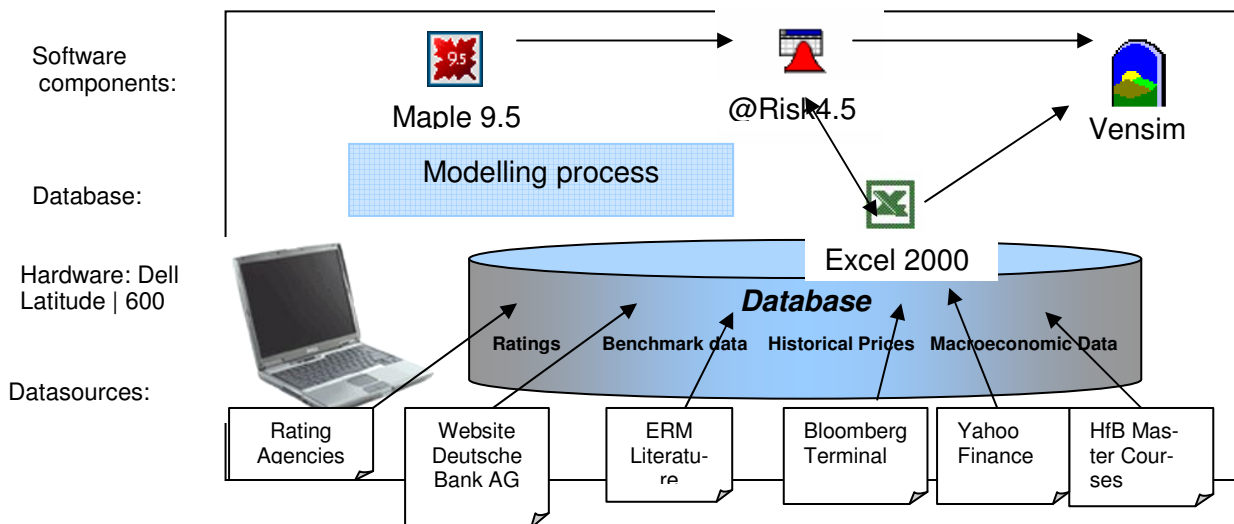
Software components:

Database:

Hardware: Dell Latitude | 600

Datasources:

9.5

Maple 9.5

@Risk4.5

Vensim

Modelling process

Excel 2000

Database

Ratings

Benchmark data

Historical Prices

Macroeconomic Data

Rating Agencies

Website Deutsche Bank AG

ERM Literatu-re

Bloomberg Terminal

Yahoo Finance

HfB Mas-ter Cour-ses